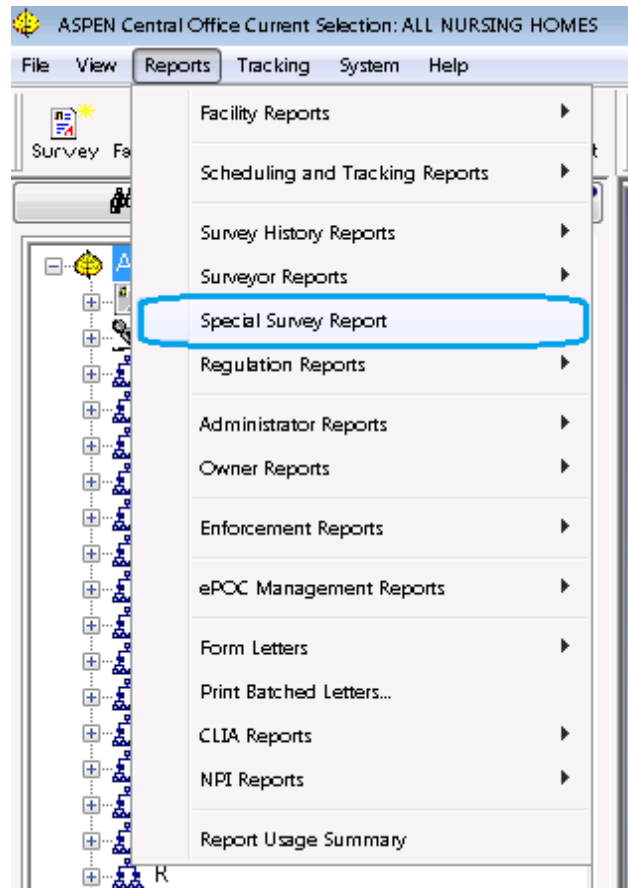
ASPEN Central Office Current Selection: ALL NURSING HOMES

File View Reports Tracking System Help

Survey Fa

t

Facility Reports
Scheduling and Tracking Reports
Survey History Reports
Surveyor Reports
Special Survey Report
Regulation Reports
Administrator Reports
Owner Reports
Enforcement Reports
ePOC Management Reports
Form Letters
Print Batched Letters...
CLIA Reports
NPI Reports
Report Usage Summary

A

R